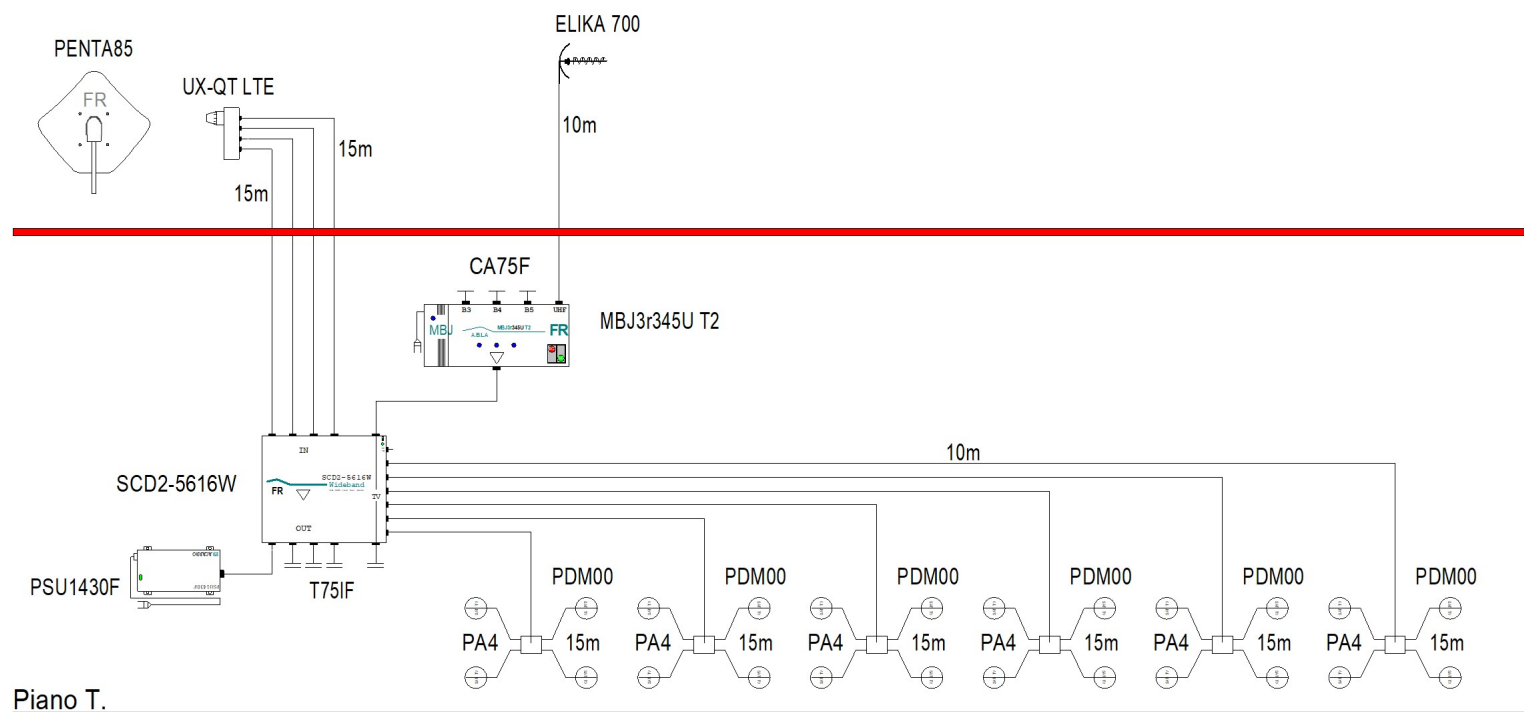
PENTA85

FR

UX-QT LTE

ELIKA 700

10m

15m

15m

CA75F

B3 B4 B5 UHF

MBJ

MBJ3r345U T2

FR

MBJ3r345U T2

IN

SCD2-5616W
Wideband

SCD2-5616W

FR

TV

OUT

10m

PSU1430F

T75IF

PDM00 PDM00 PDM00 PDM00 PDM00 PDM00

PA4 15m PA4 15m PA4 15m PA4 15m PA4 15m PA4 15m

Piano T.